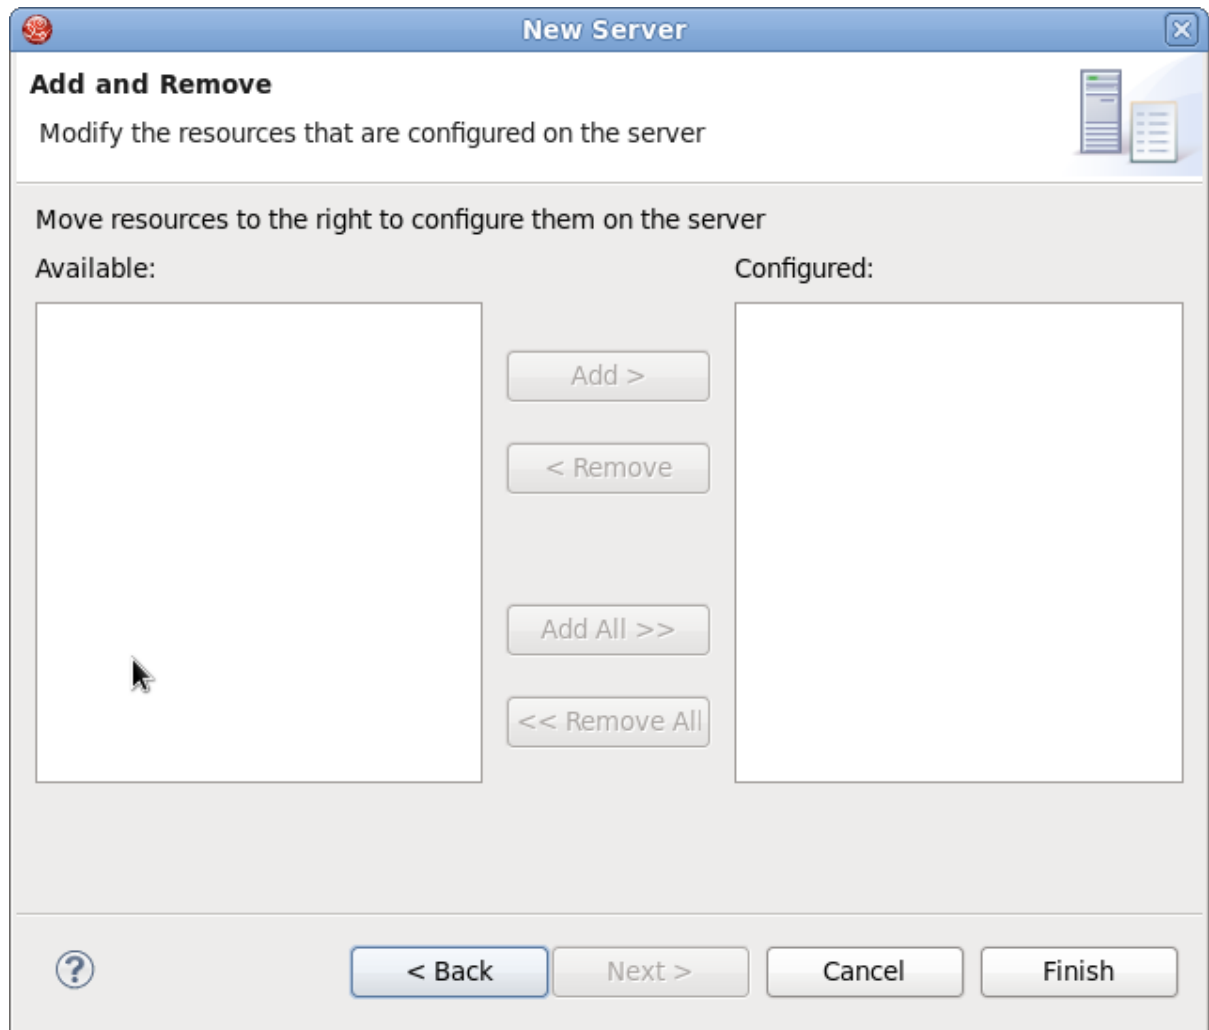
New Server

Add and Remove

Modify the resources that are configured on the server

Move resources to the right to configure them on the server

Available:

Configured:

Add >

< Remove

Add All >>

<< Remove All

?

< Back

Next >

Cancel

Finish